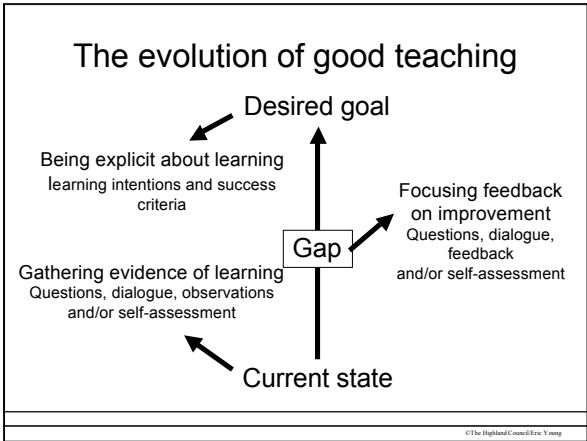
The evolution of good teaching

Desired goal

Being explicit about learning
learning intentions and success criteria

Focusing feedback on improvement
Questions, dialogue, feedback and/or self-assessment

Gap

Gathering evidence of learning
Questions, dialogue, observations and/or self-assessment

Current state

©The Highland Council/Eric Young